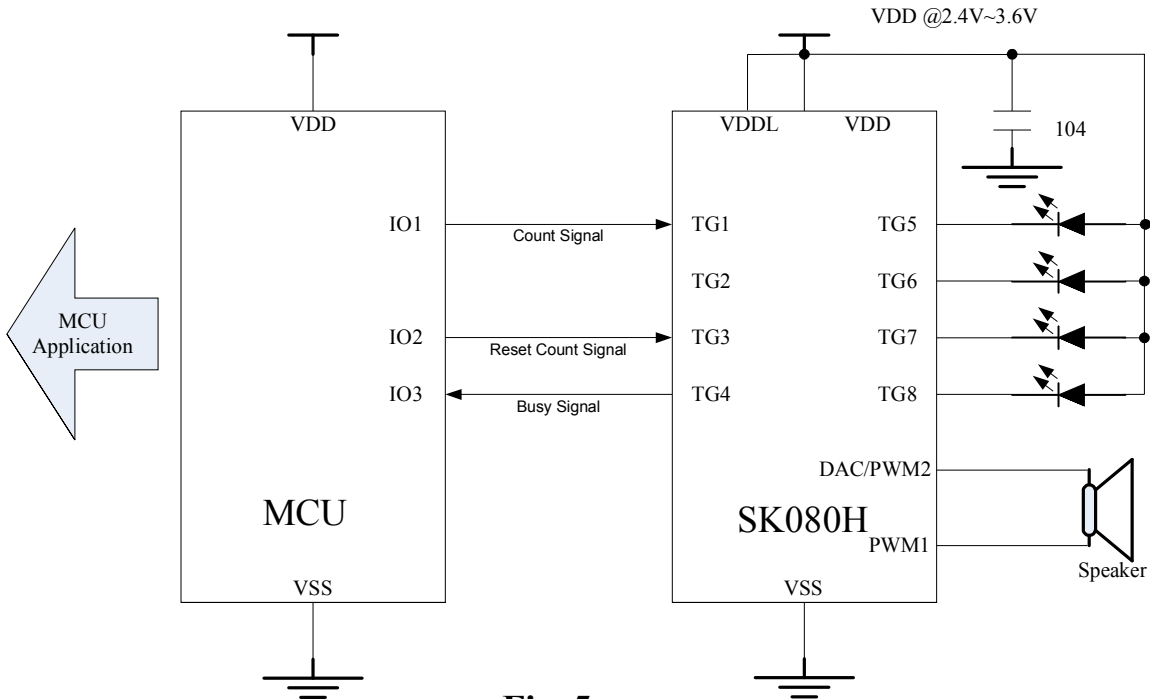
VDD @2.4V~3.6V

MCU Application

VDD

IO1

IO2

IO3

MCU

VSS

Count Signal

Reset Count Signal

Busy Signal

VDDL

VDD

TG1

TG2

TG3

TG4

TG5

TG6

TG7

TG8

DAC/PWM2

SK080H

PWM1

VSS

104

Speaker

Fig. 5